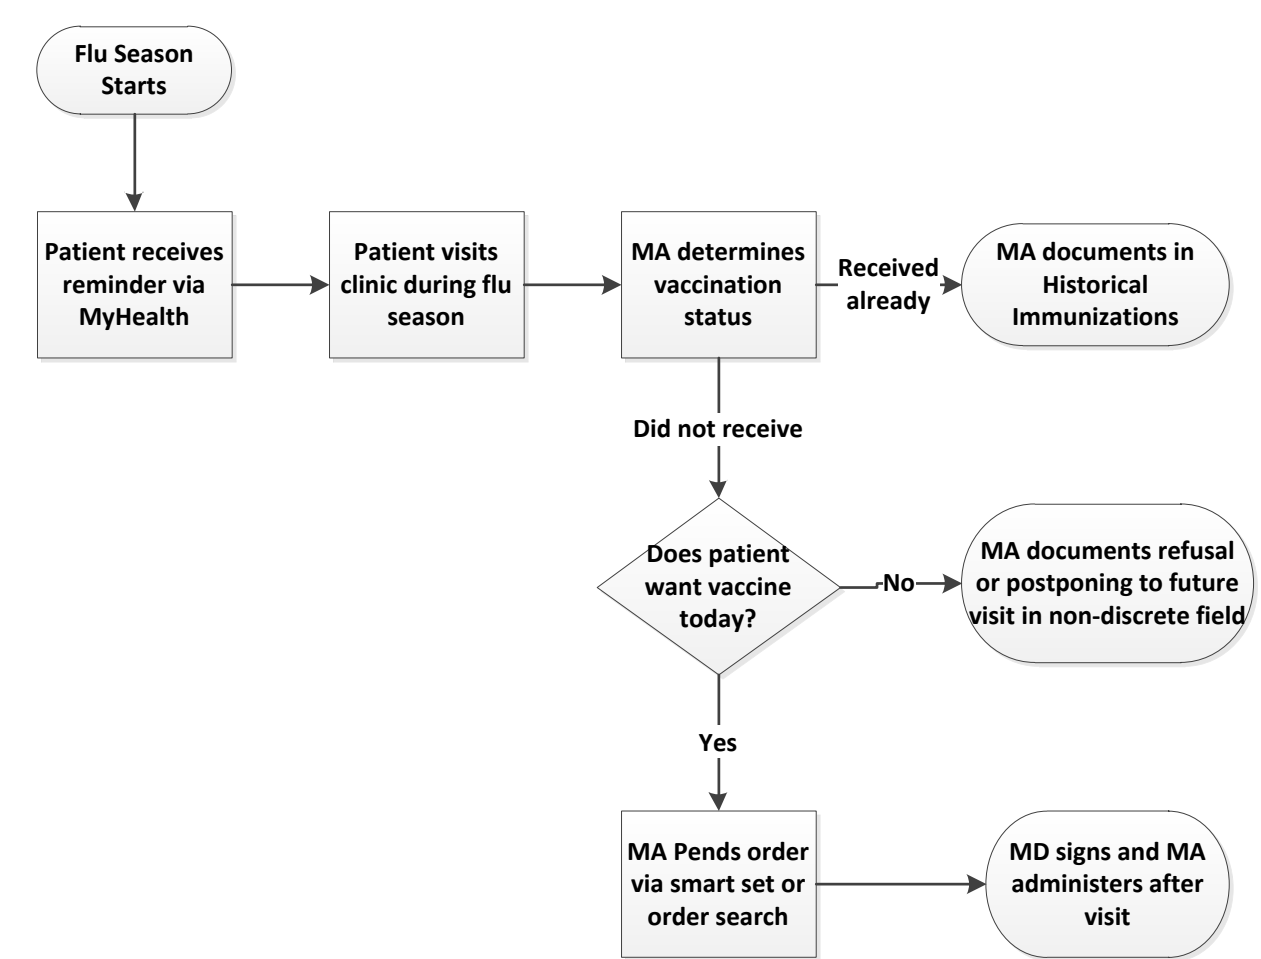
Flu Season Starts

Patient receives reminder via MyHealth

Patient visits clinic during flu season

MA determines vaccination status

Received already

MA documents in Historical Immunizations

Did not receive

Does patient want vaccine today?

No

MA documents refusal or postponing to future visit in non-discrete field

Yes

MA Pends order via smart set or order search

MD signs and MA administers after visit